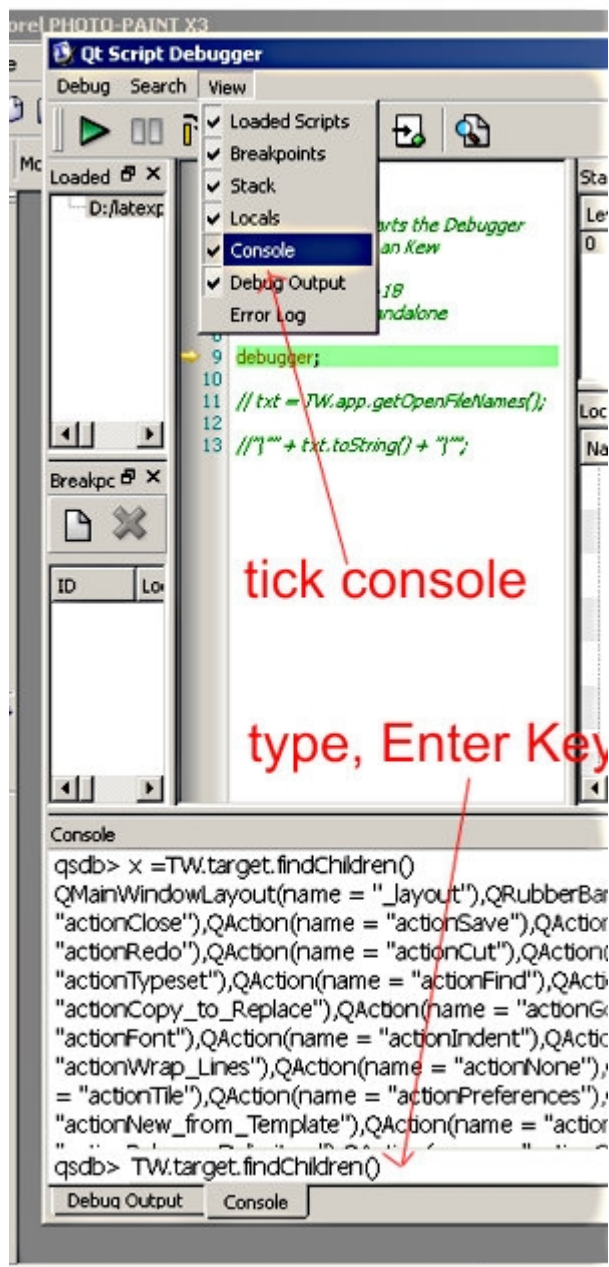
orel PHOTO-PAINT X3

Qt Script Debugger

Debug Search View

Loaded Scripts
Breakpoints
Stack
Locals
Console
Debug Output
Error Log

Loaded
D:/latexp

arts the Debugger
an Kew

18
andalone

9 debugger;
10
11 // txt = TW.app.getOpenFileNames();
12
13 //"{"" + txt.toString() + "}"";

Sta
Le
0

Loc
Na

Breakpc

ID Lo

tick console

type, Enter Ke

Console

qsdb> x =TW.target.findChildren()
QMainWindowLayout(name = "_layout"),QRubberBar
"actionClose"),QAction(name = "actionSave"),QActio
"actionRedo"),QAction(name = "actionCut"),QAction(
"actionTypeset"),QAction(name = "actionFind"),QActi
"actionCopy_to_Replace"),QAction(name = "actionGo
"actionFont"),QAction(name = "actionIndent"),QActio
"actionWrap_Lines"),QAction(name = "actionNone"),
= "actionTile"),QAction(name = "actionPreferences"),
"actionNew_from_Template"),QAction(name = "action
qsdb> TW.target.findChildren()

Debug Output Console